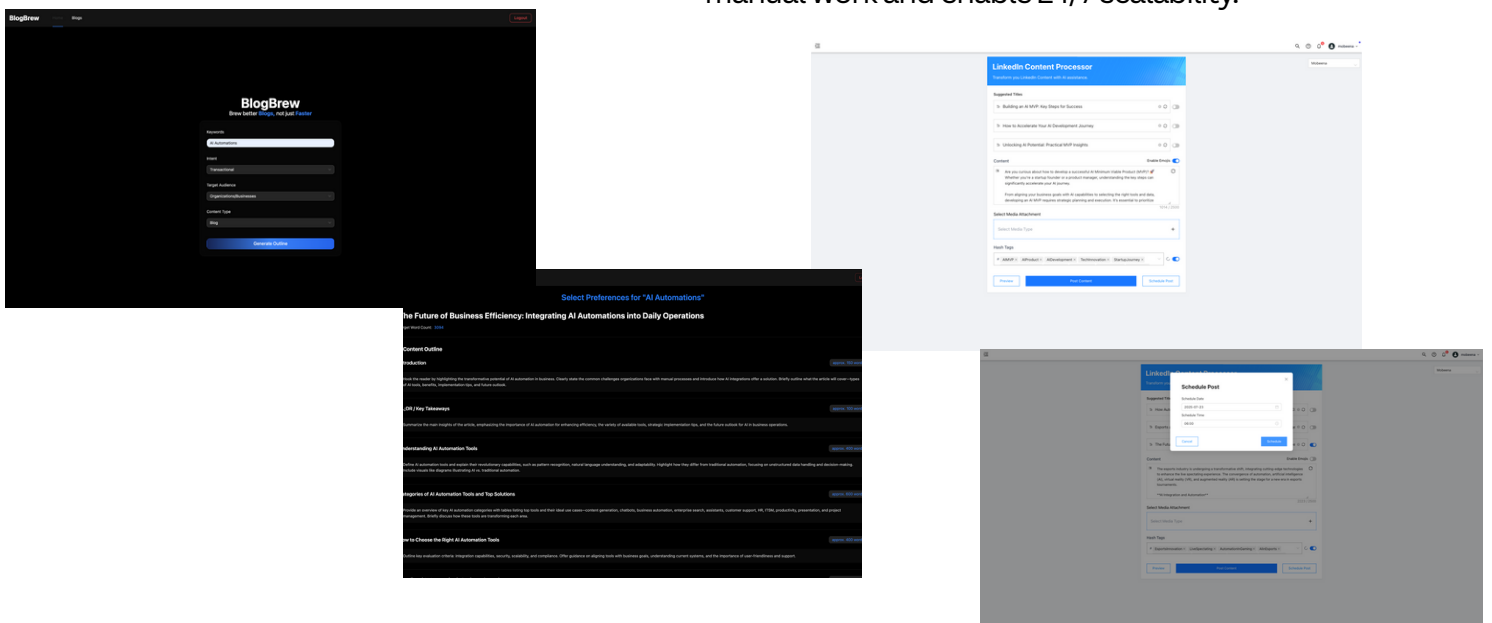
manual work and enable 24/7 scalability.

BlogBrew Home Blogs Logout

BlogBrew
Brew better Blogs, not just Faster

Keywords
AI Automations
Intent
Transactional
Target Audience
Organizations/Businesses
Content Type
Blog
Generate Outline

Select Preferences for "AI Automations"

The Future of Business Efficiency: Integrating AI Automations into Daily Operations

Target Word Count: 3094

Content Outline

Introduction
Hook the reader by highlighting the transformative potential of AI automation in business. Clearly state the common challenges organizations face with manual processes and introduce how AI integrations offer a solution. Briefly outline what the article will cover—types of AI tools, benefits, implementation tips, and future outlook.

TL;DR / Key Takeaways
Summarize the main insights of the article, emphasizing the importance of AI automation for enhancing efficiency, the variety of available tools, strategic implementation tips, and the future outlook for AI in business operations.

Understanding AI Automation Tools
Define AI automation tools and explain their revolutionary capabilities, such as pattern recognition, natural language understanding, and adaptability. Highlight how they differ from traditional automation, focusing on unstructured data handling and decision-making. Include visuals like diagrams illustrating AI vs. traditional automation.

Categories of AI Automation Tools and Top Solutions
Provide an overview of key AI automation categories with tables listing top tools and their ideal use cases—content generation, chatbots, business automation, enterprise search, assistants, customer support, HR, ITSM, productivity, presentation, and project management. Briefly discuss how these tools are transforming each area.

How to Choose the Right AI Automation Tools
Outline key evaluation criteria: integration capabilities, security, scalability, and compliance. Offer guidance on aligning tools with business goals, understanding current systems, and the importance of user-friendliness and support.

LinkedIn Content Processor
Transform you LinkedIn Content with AI assistance

Suggested Titles
Building an AI MVP: Key Steps for Success
How to Accelerate Your AI Development Journey
Unlocking AI Potential: Practical MVP Insights

Content
Enable Emojis
Are you curious about how to develop a successful AI Minimum Viable Product (MVP)? Whether you're a startup founder or a product manager, understanding the key steps can significantly accelerate your AI journey.
From aligning your business goals with AI capabilities to selecting the right tools and data, developing an AI MVP requires strategic planning and execution. It's essential to prioritize

Select Media Attachment
Select Media Type

Hash Tags
#AIMVP #AIProduct #AIDevelopment #TechInnovation #StartupJourney

Preview
Post Content
Schedule Post

Schedule Post
Schedule Date
2025-07-23
Schedule Time
20:00
Cancel
Schedule

Content
Enable Emojis
The esports industry is undergoing a transformational shift, integrating cutting-edge technologies to enhance the live spectating experience. The convergence of innovation, artificial intelligence (AI), virtual reality (VR), and augmented reality (AR) is setting the stage for a new era in esports tournaments.
**AI Integration and Automation**

Select Media Attachment
Select Media Type

Hash Tags
#EsportsInnovation #LiveSpectating #AutomationInGaming #AIEsports

Preview
Post Content
Schedule Post